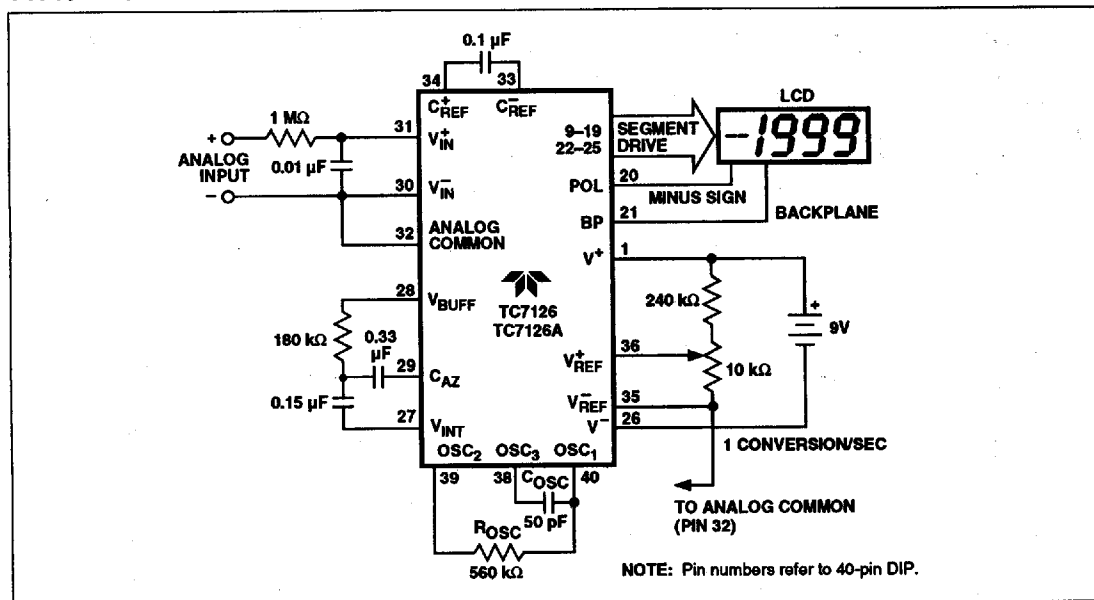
0.1 µF

34 33

$C^+_{REF}$ $C^-_{REF}$

LCD

-1999

+ 1 MΩ 31 $V^+_{IN}$

ANALOG INPUT 0.01 µF

– 30 $V^-_{IN}$

9–19 22–25 SEGMENT DRIVE

20 POL MINUS SIGN

21 BP BACKPLANE

32 ANALOG COMMON

1 $V^+$

28 $V_{BUFF}$

TC7126 TC7126A

240 kΩ

+ 9V

180 kΩ 0.33 µF 29 $C_{AZ}$

36 $V^+_{REF}$

10 kΩ

0.15 µF

35 $V^-_{REF}$

27 $V_{INT}$

26 $V^-$

1 CONVERSION/SEC

$OSC_2$ $OSC_3$ $OSC_1$

39 38 40

$C_{OSC}$ 50 pF

$R_{OSC}$ 560 kΩ

TO ANALOG COMMON (PIN 32)

NOTE: Pin numbers refer to 40-pin DIP.